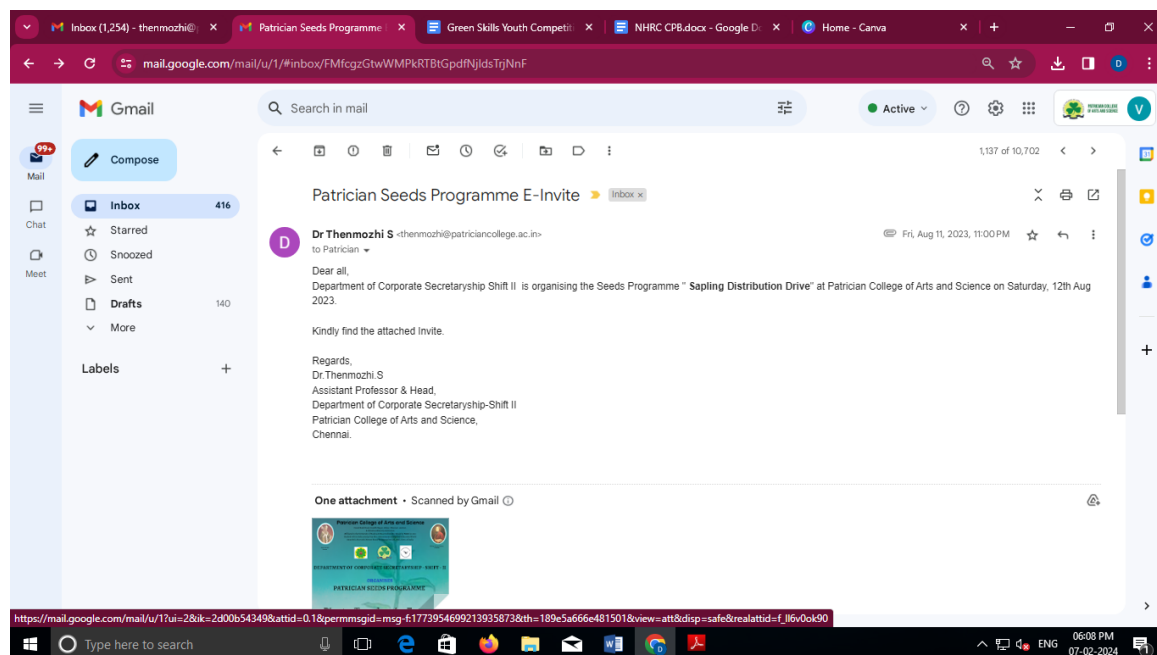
Inbox (1,254) - thenmozhi@ ×
Patrician Seeds Programme ×
Green Skills Youth Competit ×
NHRC CPB.docx - Google Do ×
Home - Canva ×
+

mail.google.com/mail/u/1/#inbox/FMfcgzGtwWMPkRTBtGpdfNjldsTrjNnF

Gmail
Search in mail
Active
V

99+
Mail
Chat
Meet

Compose
Inbox 416
Starred
Snoozed
Sent
Drafts 140
More

Labels +

1,137 of 10,702

Patrician Seeds Programme E-Invite Inbox ×

Dr Thenmozhi S <thenmozhi@patriciancollege.ac.in>
to Patrician
Fri, Aug 11, 2023, 11:00 PM

Dear all,
Department of Corporate Secretaryship Shift II is organising the Seeds Programme " **Sapling Distribution Drive**" at Patrician College of Arts and Science on Saturday, 12th Aug 2023.

Kindly find the attached Invite.

Regards,
Dr.Thenmozhi.S
Assistant Professor & Head,
Department of Corporate Secretaryship-Shift II
Patrician College of Arts and Science,
Chennai.

One attachment • Scanned by Gmail

Patrician College of Arts and Science
DEPARTMENT OF CORPORATE SECRETARYSHIP - SHIFT - II
PATRICIAN SEEDS PROGRAMME

https://mail.google.com/mail/u/1?ui=2&ik=2d00b54349&attid=0.1&permmsgid=msg-f:1773954699213935873&th=189e5a666e481501&view=att&disp=safe&realattid=f_ll6v0ok90

Type here to search
ENG
06:08 PM
07-02-2024